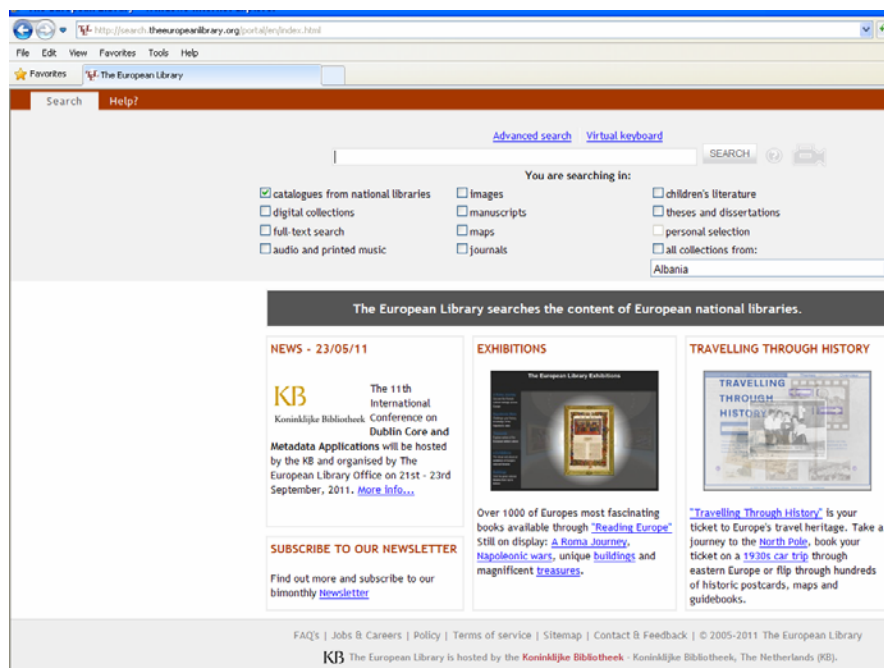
http://search.theeuropeanlibrary.org/portal/en/index.html

File Edit View Favorites Tools Help

Favorites The European Library

Search Help?

Advanced search Virtual keyboard

SEARCH

You are searching in:

catalogues from national libraries
digital collections
full-text search
audio and printed music
images
manuscripts
maps
journals
children's literature
theses and dissertations
personal selection
all collections from:
Albania

The European Library searches the content of European national libraries.

NEWS - 23/05/11

KB Koninklijke Bibliotheek The 11th International Conference on Dublin Core and Metadata Applications will be hosted by the KB and organised by The European Library Office on 21st - 23rd September, 2011. More info...

SUBSCRIBE TO OUR NEWSLETTER

Find out more and subscribe to our bimonthly Newsletter

EXHIBITIONS

The European Library Exhibitions

Over 1000 of Europes most fascinating books available through "Reading Europe" Still on display: A Roma Journey, Napoleonic wars, unique buildings and magnificent treasures.

TRAVELLING THROUGH HISTORY

TRAVELLING THROUGH HISTORY

"Travelling Through History" is your ticket to Europe's travel heritage. Take a journey to the North Pole, book your ticket on a 1930s car trip through eastern Europe or flip through hundreds of historic postcards, maps and guidebooks.

FAQ's | Jobs & Careers | Policy | Terms of service | Sitemap | Contact & Feedback | © 2005-2011 The European Library

KB The European Library is hosted by the Koninklijke Bibliotheek - Koninklijke Bibliotheek, The Netherlands (KB).